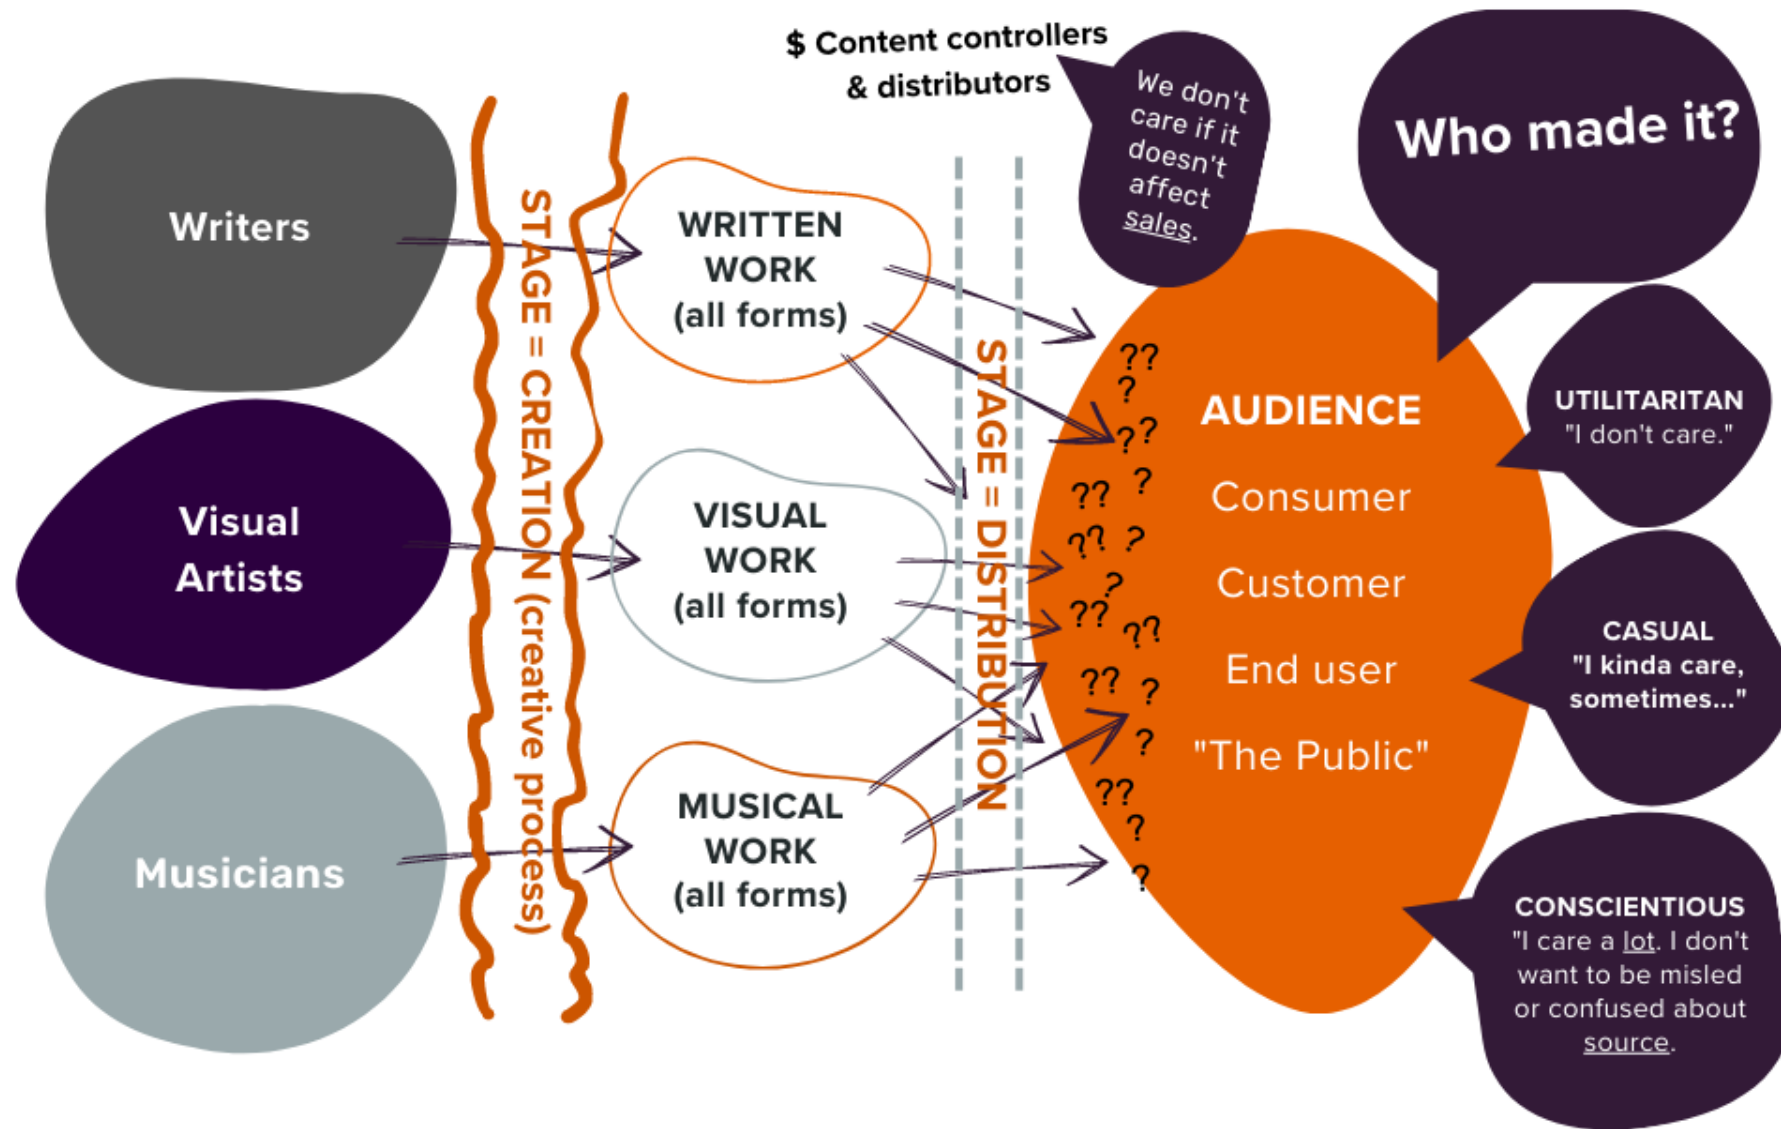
Writers

Visual Artists

Musicians

STAGE = CREATION (creative process)

WRITTEN WORK (all forms)

VISUAL WORK (all forms)

MUSICAL WORK (all forms)

$ Content controllers & distributors

We don't care if it doesn't affect sales.

STAGE = DISTRIBUTION

?? ? ?? ? ?? ? ?? ? ? ?? ?? ?? ? ? ?? ? ?

AUDIENCE

Consumer

Customer

End user

"The Public"

Who made it?

UTILITARITAN
"I don't care."

CASUAL
"I kinda care, sometimes..."

CONSCIENTIOUS
"I care a lot. I don't want to be misled or confused about source.